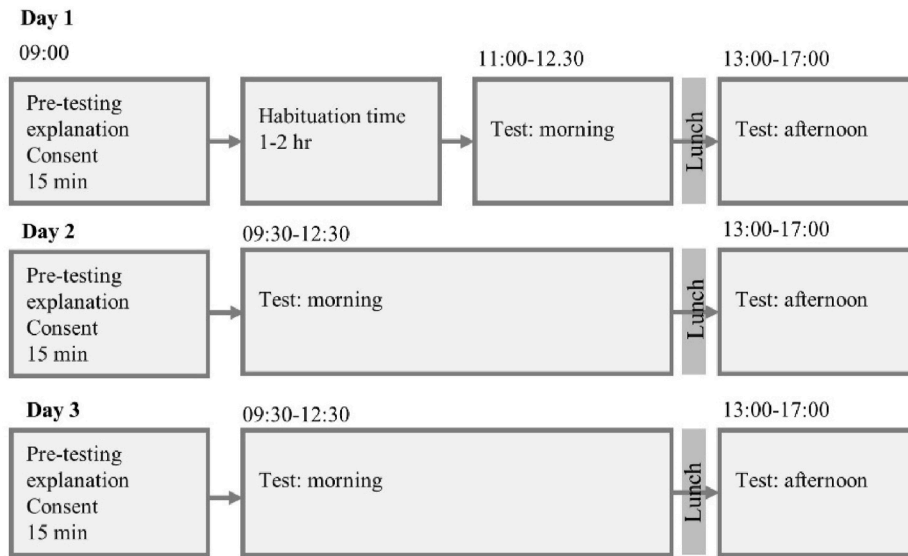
Day 1

09:00

Pre-testing explanation
Consent
15 min

Habituation time
1-2 hr

11:00-12.30

Test: morning

Lunch

13:00-17:00

Test: afternoon

Day 2

Pre-testing explanation
Consent
15 min

09:30-12:30

Test: morning

Lunch

13:00-17:00

Test: afternoon

Day 3

Pre-testing explanation
Consent
15 min

09:30-12:30

Test: morning

Lunch

13:00-17:00

Test: afternoon